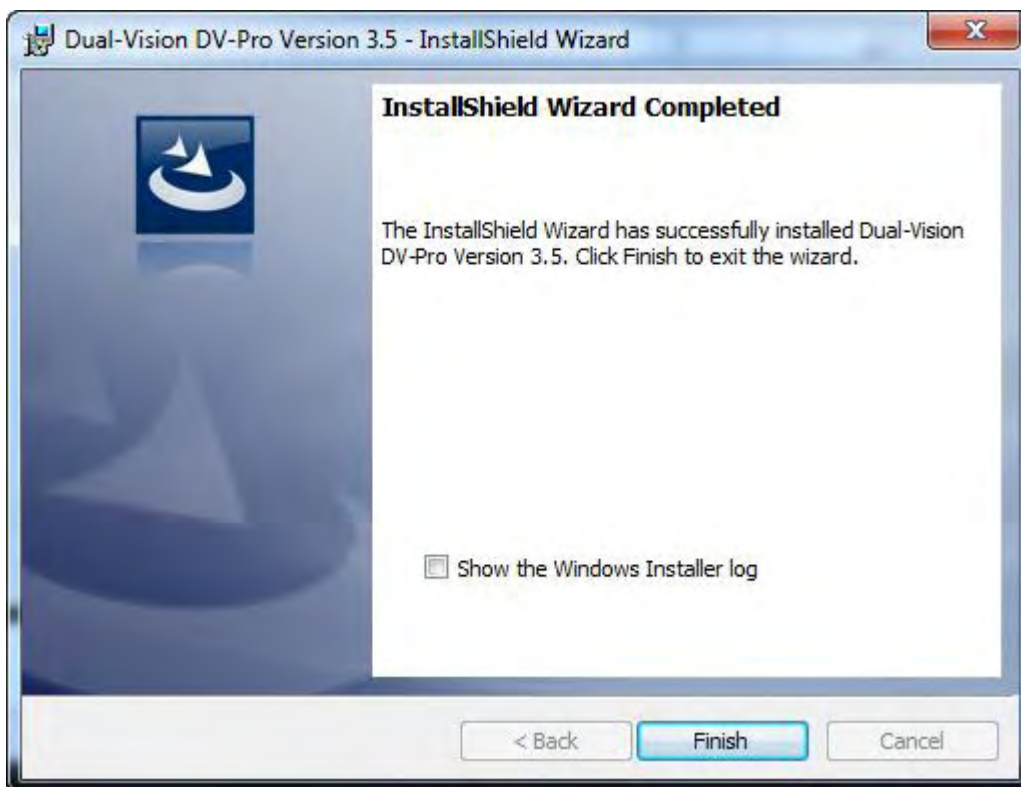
Dual-Vision DV-Pro Version 3.5 - InstallShield Wizard

X

InstallShield Wizard Completed

The InstallShield Wizard has successfully installed Dual-Vision DV-Pro Version 3.5. Click Finish to exit the wizard.

Show the Windows Installer log

< Back

Finish

Cancel